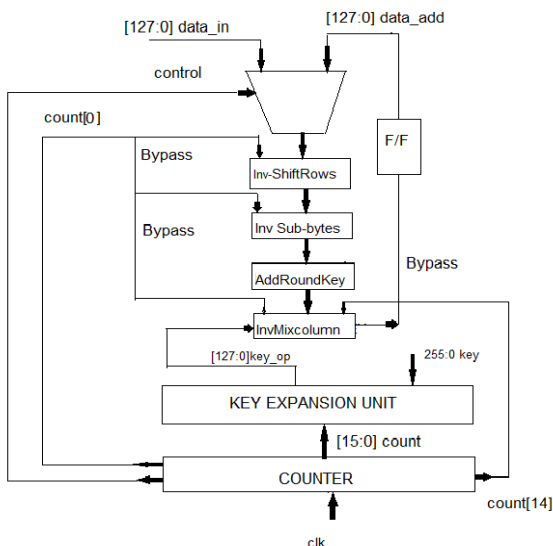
[127:0] data_in
[127:0] data_add
control
count[0]
Bypass
Inv-ShiftRows
F/F
Bypass
Inv Sub-bytes
Bypass
AddRoundKey
InvMixcolumn
[127:0]key_op
255:0 key
KEY EXPANSION UNIT
[15:0] count
COUNTER
count[14]
clk